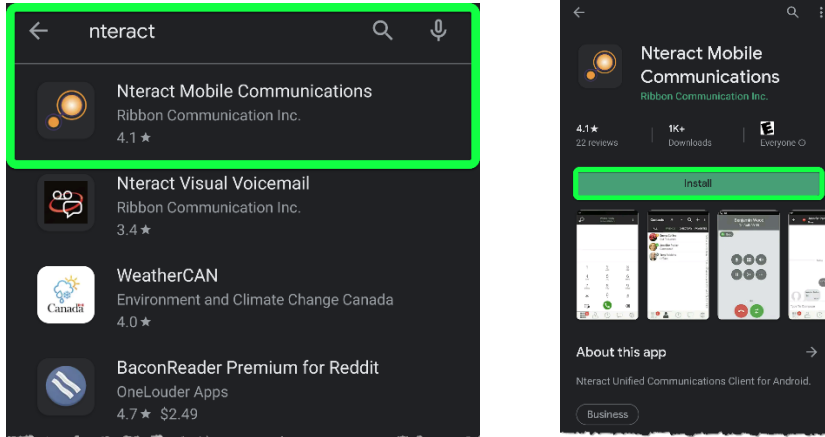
nteract

Nteract Mobile Communications
Ribbon Communication Inc.
4.1 ★

Nteract Visual Voicemail
Ribbon Communication Inc.
3.4 ★

Canada
WeatherCAN
Environment and Climate Change Canada
4.0 ★

BaconReader Premium for Reddit
OneLouder Apps
4.7 ★ $2.49

Nteract Mobile Communications
Ribbon Communication Inc.

4.1★
22 reviews

1K+
Downloads

E
Everyone

Install

About this app

Nteract Unified Communications Client for Android.

Business